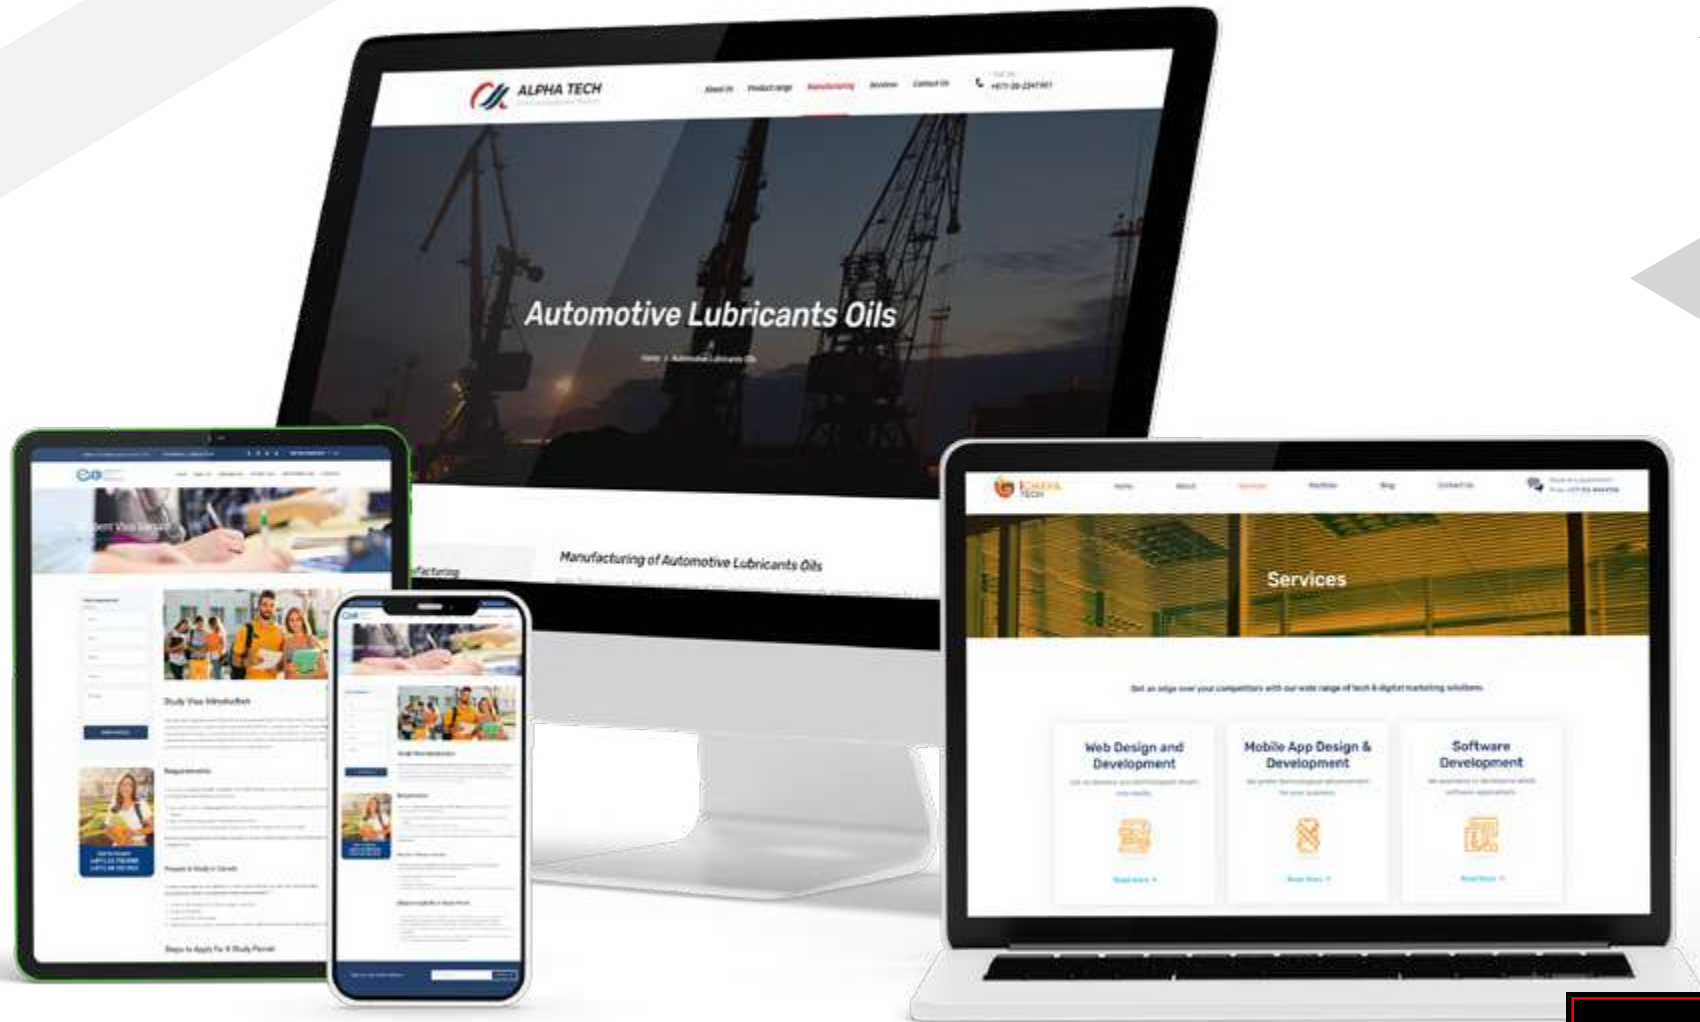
ALPHA TECH

About Us Product range Manufacturing Services Contact Us

Automotive Lubricants Oils

Home > Automotive Lubricants Oils

Manufacturing of Automotive Lubricants Oils

facturing

Services

Web Design and Development

Mobile App Design & Development

Software Development

Study Visa Introduction

Requirements

Steps to Apply For A Study Permit